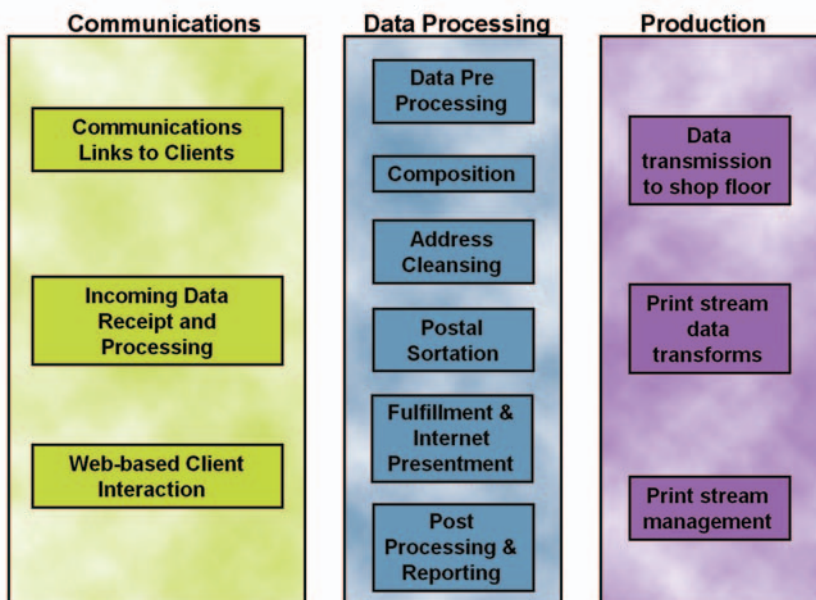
Communications

Communications Links to Clients

Incoming Data Receipt and Processing

Web-based Client Interaction

Data Processing

Data Pre Processing

Composition

Address Cleansing

Postal Sortation

Fulfillment & Internet Presentment

Post Processing & Reporting

Production

Data transmission to shop floor

Print stream data transforms

Print stream management